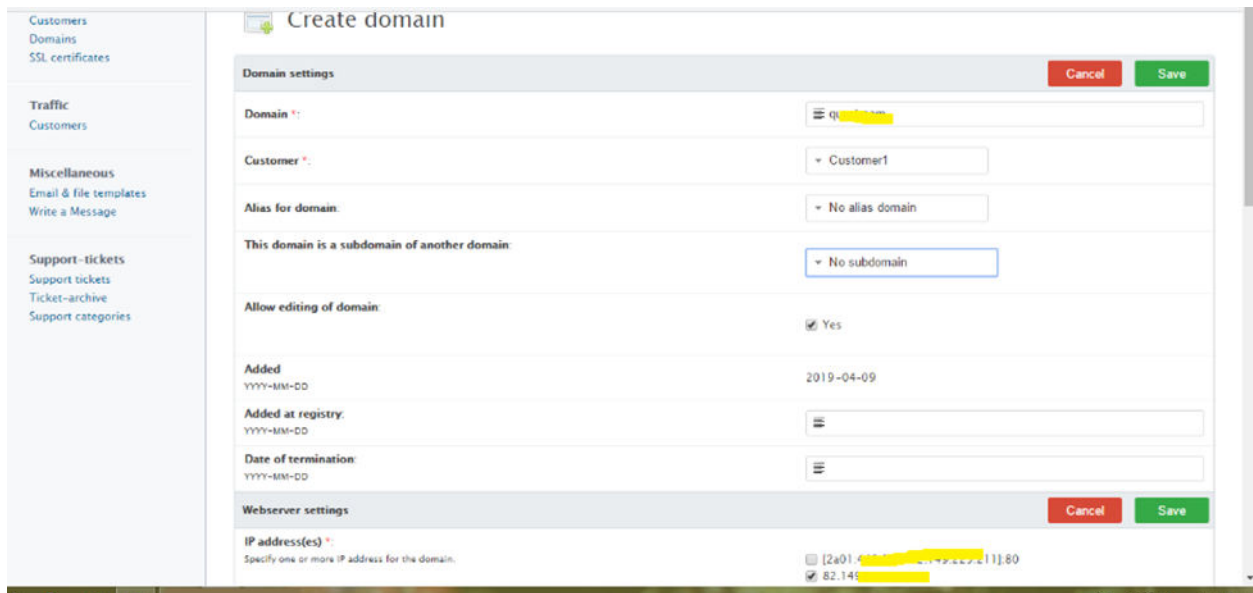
Customers
Domains
SSL certificates

Traffic
Customers

Miscellaneous
Email & file templates
Write a Message

Support-tickets
Support tickets
Ticket-archive
Support categories

Create domain

Domain settings
Cancel
Save

Domain *:
qu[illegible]

Customer *:
Customer1

Alias for domain:
No alias domain

This domain is a subdomain of another domain:
No subdomain

Allow editing of domain:
Yes

Added
YYYY-MM-DD
2019-04-09

Added at registry:
YYYY-MM-DD

Date of termination:
YYYY-MM-DD

Webserver settings
Cancel
Save

IP address(es) *:
Specify one or more IP address for the domain.
[2a01:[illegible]]:80
82.149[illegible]